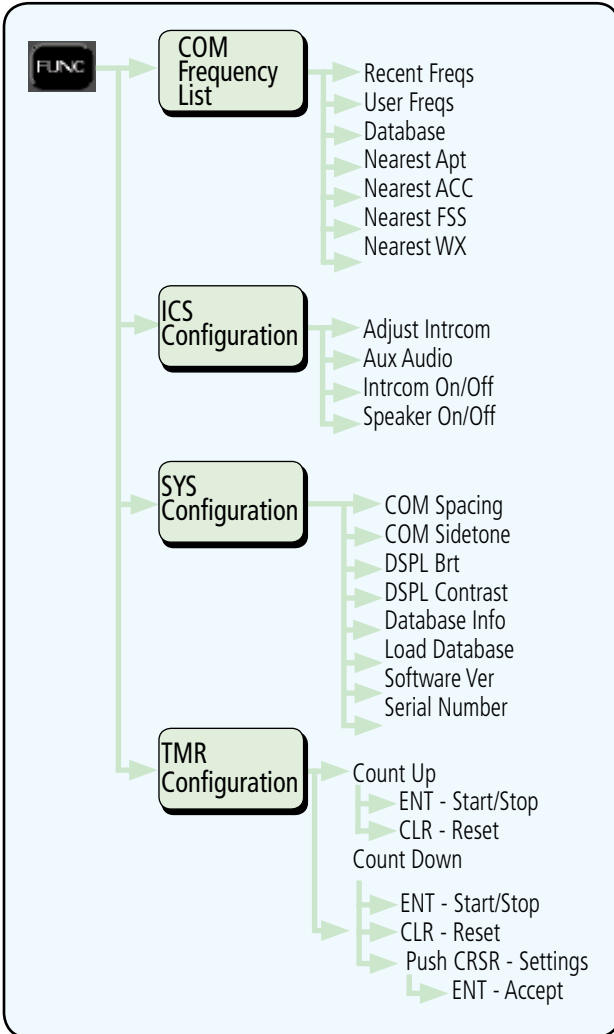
FUNC

COM Frequency List

Recent Freqs
User Freqs
Database
Nearest Apt
Nearest ACC
Nearest FSS
Nearest WX

ICS Configuration

Adjust Intrcom
Aux Audio
Intrcom On/Off
Speaker On/Off

SYS Configuration

COM Spacing
COM Sidetone
DSPL Brt
DSPL Contrast
Database Info
Load Database
Software Ver
Serial Number

TMR Configuration

Count Up
ENT - Start/Stop
CLR - Reset
Count Down
ENT - Start/Stop
CLR - Reset
Push CRSR - Settings
ENT - Accept